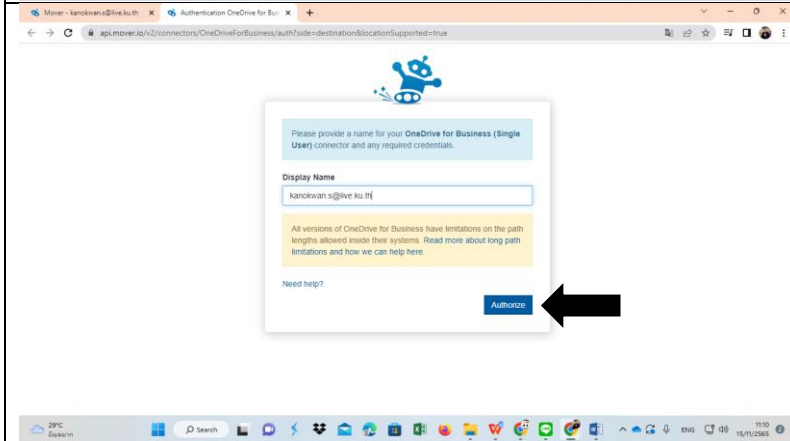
Mover - kanokwan.s@live.ku.th × Authentication OneDrive for Bus ×

api.mover.io/v2/connectors/OneDriveForBusiness/auth?side=destination&locationSupported=true

Please provide a name for your OneDrive for Business (Single User) connector and any required credentials.

Display Name

kanokwan.s@live.ku.th

All versions of OneDrive for Business have limitations on the path lengths allowed inside their systems. Read more about long path limitations and how we can help here.

Need help?

Authorize

29°C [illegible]

Search

ENG 11:10 15/11/2565